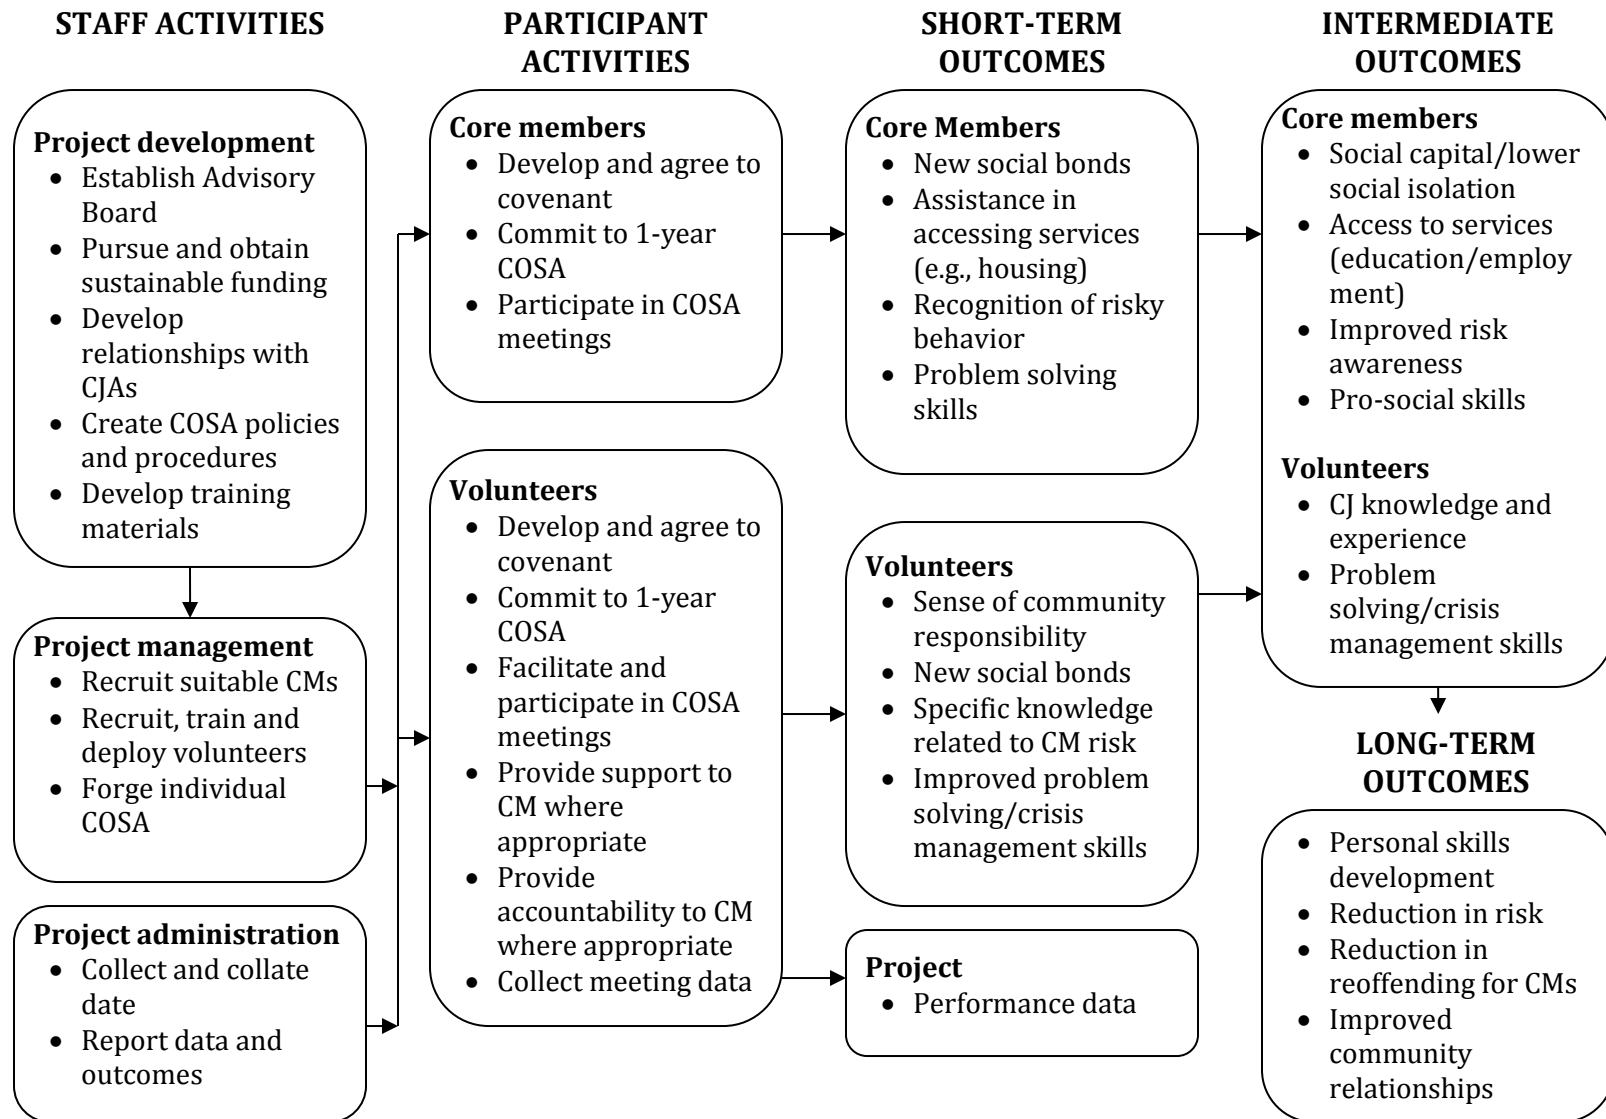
STAFF ACTIVITIES

Project development
- Establish Advisory Board
- Pursue and obtain sustainable funding
- Develop relationships with CJAs
- Create COSA policies and procedures
- Develop training materials

Project management
- Recruit suitable CMs
- Recruit, train and deploy volunteers
- Forge individual COSA

Project administration
- Collect and collate date
- Report data and outcomes

PARTICIPANT ACTIVITIES

Core members
- Develop and agree to covenant
- Commit to 1-year COSA
- Participate in COSA meetings

Volunteers
- Develop and agree to covenant
- Commit to 1-year COSA
- Facilitate and participate in COSA meetings
- Provide support to CM where appropriate
- Provide accountability to CM where appropriate
- Collect meeting data

SHORT-TERM OUTCOMES

Core Members
- New social bonds
- Assistance in accessing services (e.g., housing)
- Recognition of risky behavior
- Problem solving skills

Volunteers
- Sense of community responsibility
- New social bonds
- Specific knowledge related to CM risk
- Improved problem solving/crisis management skills

Project
- Performance data

INTERMEDIATE OUTCOMES

Core members
- Social capital/lower social isolation
- Access to services (education/employment)
- Improved risk awareness
- Pro-social skills

Volunteers
- CJ knowledge and experience
- Problem solving/crisis management skills

LONG-TERM OUTCOMES

- Personal skills development
- Reduction in risk
- Reduction in reoffending for CMs
- Improved community relationships